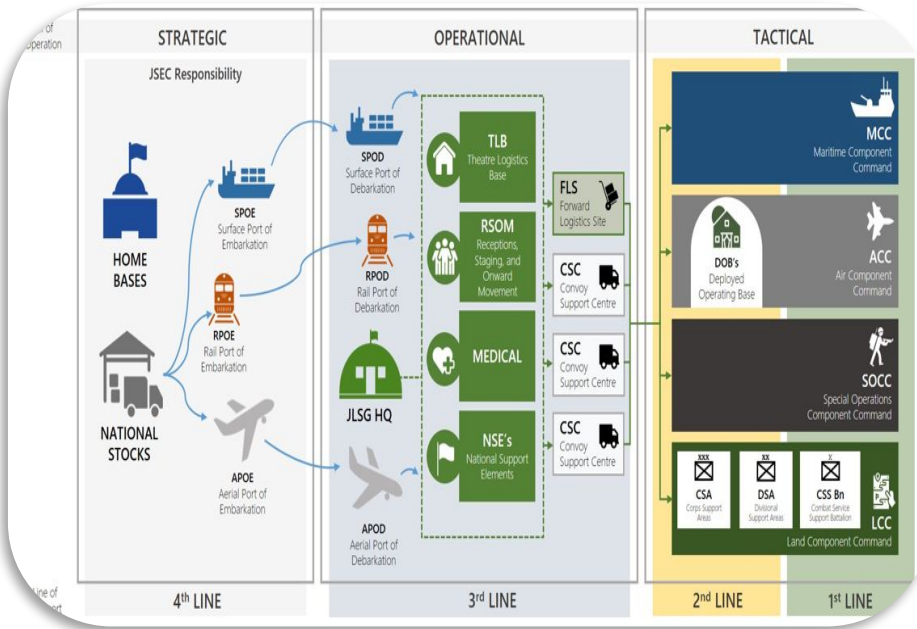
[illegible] of
Operation

STRATEGIC

JSEC Responsibility

HOME BASES

NATIONAL STOCKS

SPOE
Surface Port of Embarkation

RPOE
Rail Port of Embarkation

APOE
Aerial Port of Embarkation

OPERATIONAL

SPOD
Surface Port of Debarkation

RPOD
Rail Port of Debarkation

JLSG HQ

APOD
Aerial Port of Debarkation

TLB
Theatre Logistics Base

RSOM
Receptions, Staging, and Onward Movement

MEDICAL

NSE's
National Support Elements

FLS
Forward Logistics Site

CSC
Convoy Support Centre

CSC
Convoy Support Centre

CSC
Convoy Support Centre

TACTICAL

MCC
Maritime Component Command

DOB's
Deployed Operating Base

ACC
Air Component Command

SOCC
Special Operations Component Command

XXX
CSA
Corps Support Areas

XX
DSA
Divisional Support Areas

X
CSS Bn
Combat Service Support Battalion

LCC
Land Component Command

Line of
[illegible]port

$4^{th}$ LINE

$3^{rd}$ LINE

$2^{nd}$ LINE

$1^{st}$ LINE